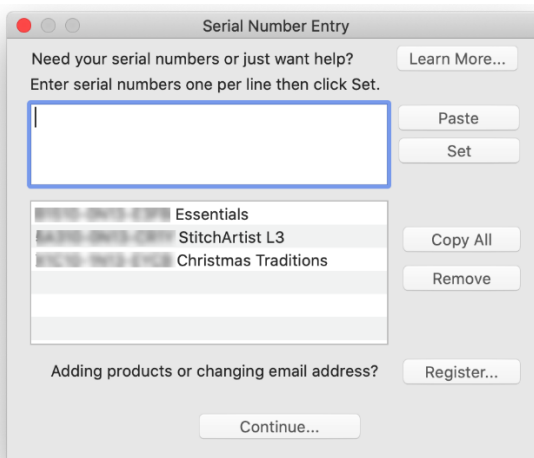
Serial Number Entry

Need your serial numbers or just want help?

Learn More...

Enter serial numbers one per line then click Set.

Paste

Set

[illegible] Essentials
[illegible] StitchArtist L3
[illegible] Christmas Traditions

Copy All

Remove

Adding products or changing email address?

Register...

Continue...